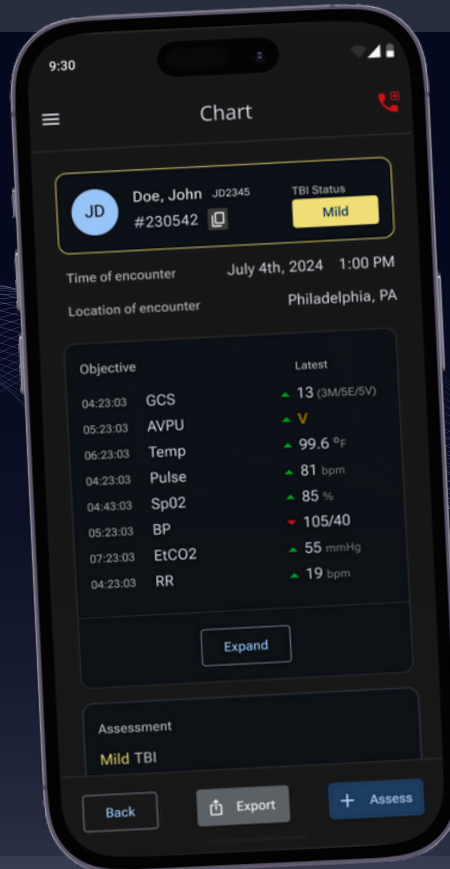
9:30

Chart

JD Doe, John JD2345
#230542

TBI Status
Mild

Time of encounter July 4th, 2024 1:00 PM
Location of encounter Philadelphia, PA

Objective Latest

| | | |
|---|---|---|
| 04:23:03 | GCS | 13 (3M/5E/5V) |
| 05:23:03 | AVPU | V |
| 06:23:03 | Temp | 99.6 °F |
| 04:23:03 | Pulse | 81 bpm |
| 04:43:03 | Sp02 | 85 % |
| 05:23:03 | BP | 105/40 |
| 07:23:03 | EtCO2 | 55 mmHg |
| 04:23:03 | RR | 19 bpm |

Expand

Assessment
Mild TBI

Back
Export
+ Assess